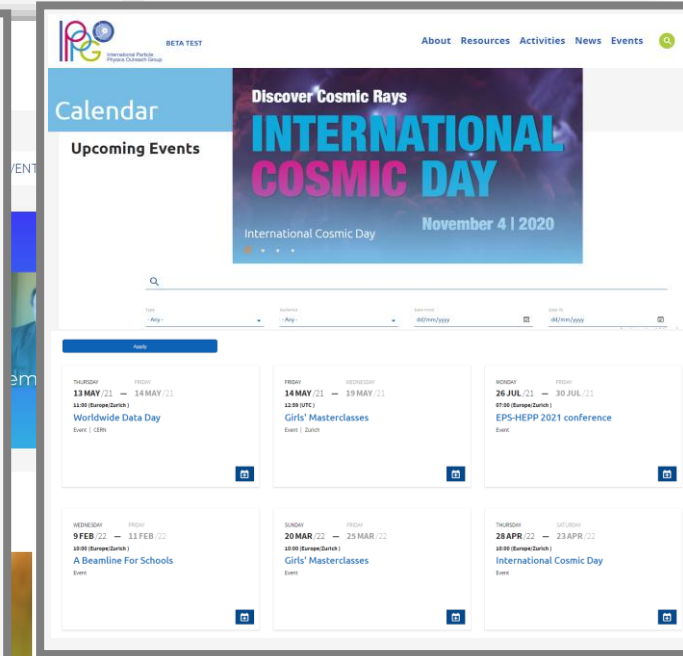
IPPOG International Particle Physics Outreach Group

BETA TEST

About Resources Activities News Events

Calendar

Upcoming Events

VENT

em

Discover Cosmic Rays

INTERNATIONAL COSMIC DAY

November 4 | 2020

International Cosmic Day

Type
- Any -

Audience
- Any -

Date from
dd/mm/yyyy

Date To
dd/mm/yyyy

Apply

THURSDAY FRIDAY
13 MAY /21 — 14 MAY /21
11:00 (Europe/Zurich)
Worldwide Data Day
Event | CERN

FRIDAY WEDNESDAY
14 MAY /21 — 19 MAY /21
12:00 (UTC)
Girls' Masterclasses
Event | Zurich

MONDAY FRIDAY
26 JUL /21 — 30 JUL /21
07:00 (Europe/Zurich)
EPS-HEPP 2021 conference
Event

WEDNESDAY FRIDAY
9 FEB /22 — 11 FEB /22
10:00 (Europe/Zurich)
A Beamline For Schools
Event

SUNDAY FRIDAY
20 MAR /22 — 25 MAR /22
10:00 (Europe/Zurich)
Girls' Masterclasses
Event

THURSDAY SATURDAY
28 APR /22 — 23 APR /22
10:00 (Europe/Zurich)
International Cosmic Day
Event